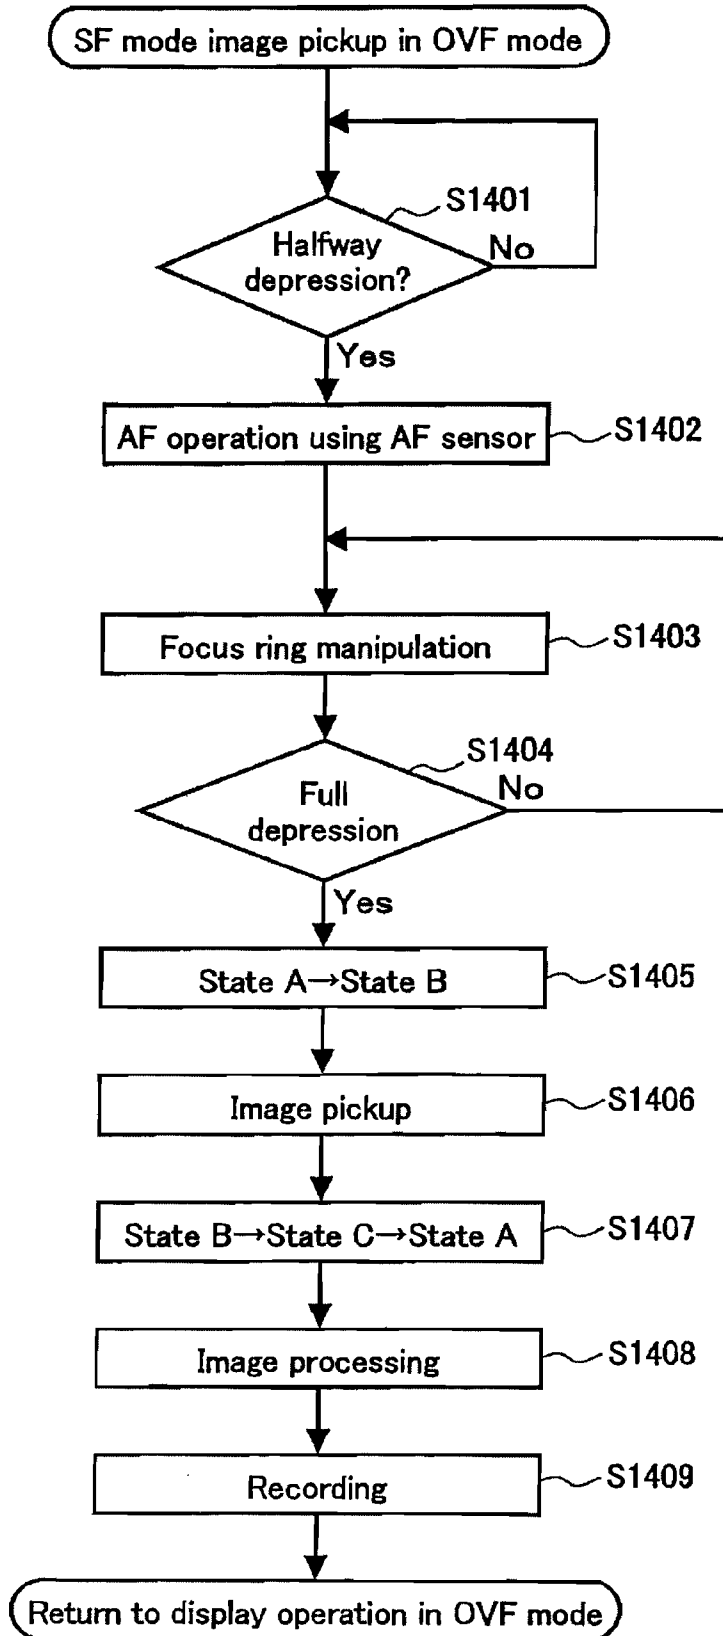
SF mode image pickup in OVF mode

S1401

Halfway depression?

No

Yes

AF operation using AF sensor

S1402

Focus ring manipulation

S1403

S1404

Full depression

No

Yes

State A→State B

S1405

Image pickup

S1406

State B→State C→State A

S1407

Image processing

S1408

Recording

S1409

Return to display operation in OVF mode